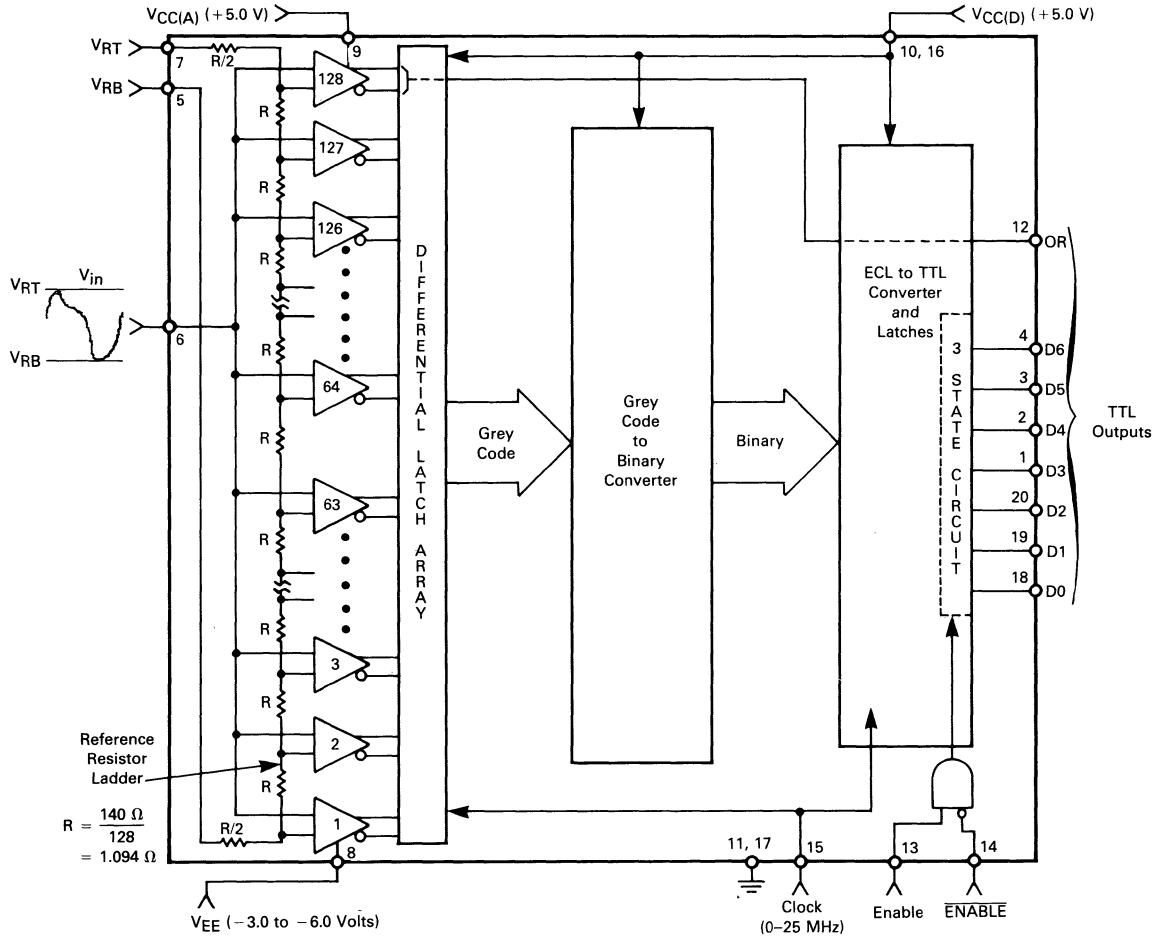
$V_{CC(A)}$ (+5.0 V)
$V_{CC(D)}$ (+5.0 V)
$V_{RT}$
$V_{RB}$
7
5
9
10, 16
R/2
128
127
126
64
63
3
2
1
R
R
R
R
R
R
R
R
R
R/2
D I F F E R E N T I A L L A T C H A R R A Y
Grey Code
Grey Code to Binary Converter
Binary
ECL to TTL Converter and Latches
3 STATE CIRCUIT
12 OR
4 D6
3 D5
2 D4
1 D3
20 D2
19 D1
18 D0
TTL Outputs
$V_{RT}$
$V_{in}$
$V_{RB}$
6
Reference Resistor Ladder
$R = \frac{140\ \Omega}{128}$
$= 1.094\ \Omega$
8
$V_{EE}$ (−3.0 to −6.0 Volts)
11, 17
15
Clock (0–25 MHz)
13
Enable
14
$\overline{ENABLE}$